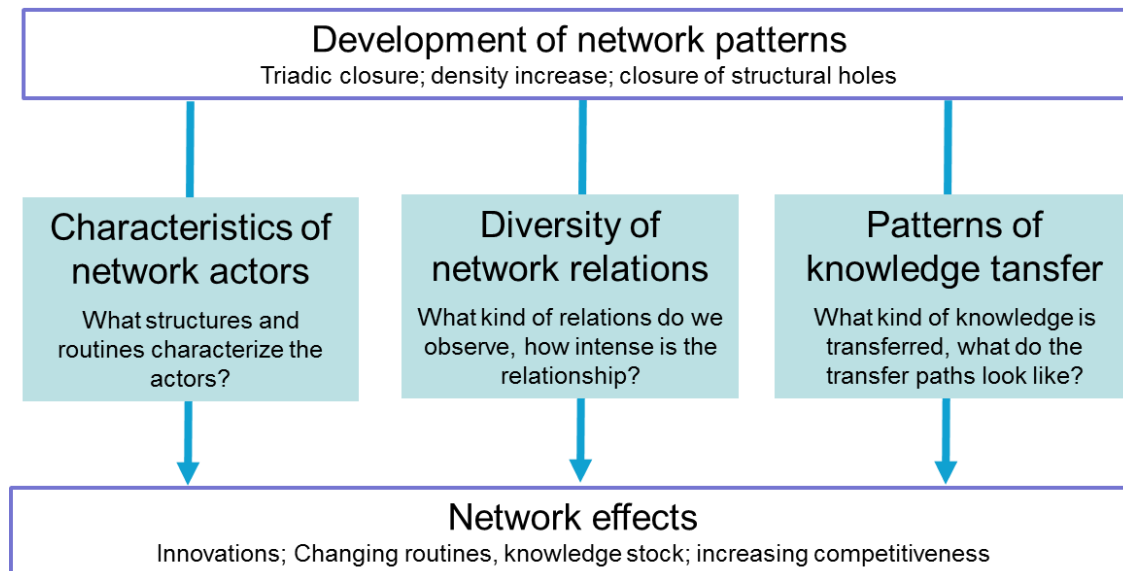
Development of network patterns
Triadic closure; density increase; closure of structural holes

Characteristics of network actors
What structures and routines characterize the actors?

Diversity of network relations
What kind of relations do we observe, how intense is the relationship?

Patterns of knowledge tansfer
What kind of knowledge is transferred, what do the transfer paths look like?

Network effects
Innovations; Changing routines, knowledge stock; increasing competitiveness